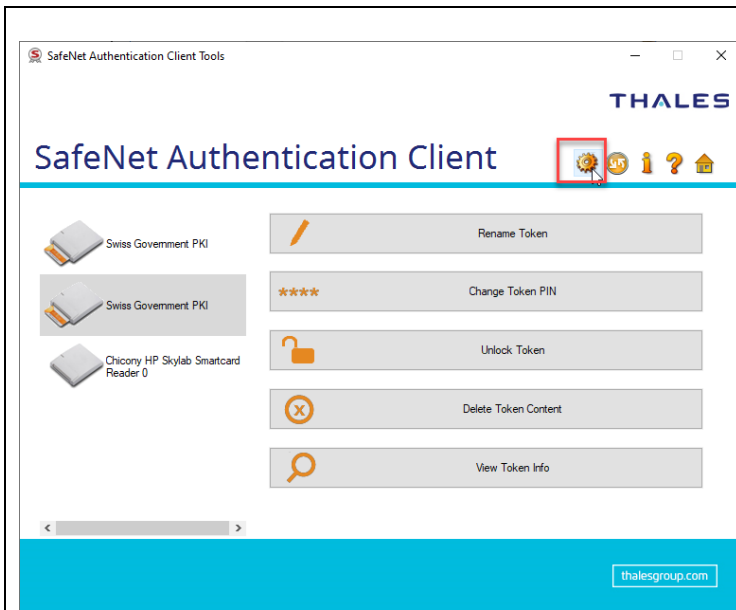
SafeNet Authentication Client Tools

THALES

SafeNet Authentication Client

Swiss Government PKI

Swiss Government PKI

Chicony HP Skylab Smartcard Reader 0

Rename Token

**** Change Token PIN

Unlock Token

Delete Token Content

View Token Info

thalesgroup.com